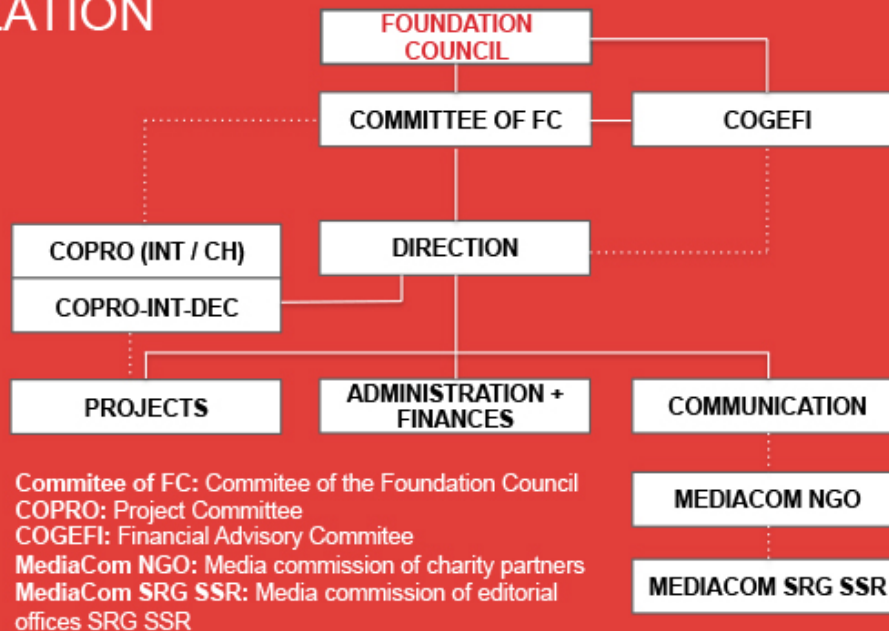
ATION

FOUNDATION COUNCIL

COMMITTEE OF FC

COGEFI

COPRO (INT / CH)

DIRECTION

COPRO-INT-DEC

PROJECTS

ADMINISTRATION + FINANCES

COMMUNICATION

MEDIACOM NGO

MEDIACOM SRG SSR

**Commitee of FC:** Commitee of the Foundation Council
**COPRO:** Project Committee
**COGEFI:** Financial Advisory Commitee
**MediaCom NGO:** Media commission of charity partners
**MediaCom SRG SSR:** Media commission of editorial offices SRG SSR